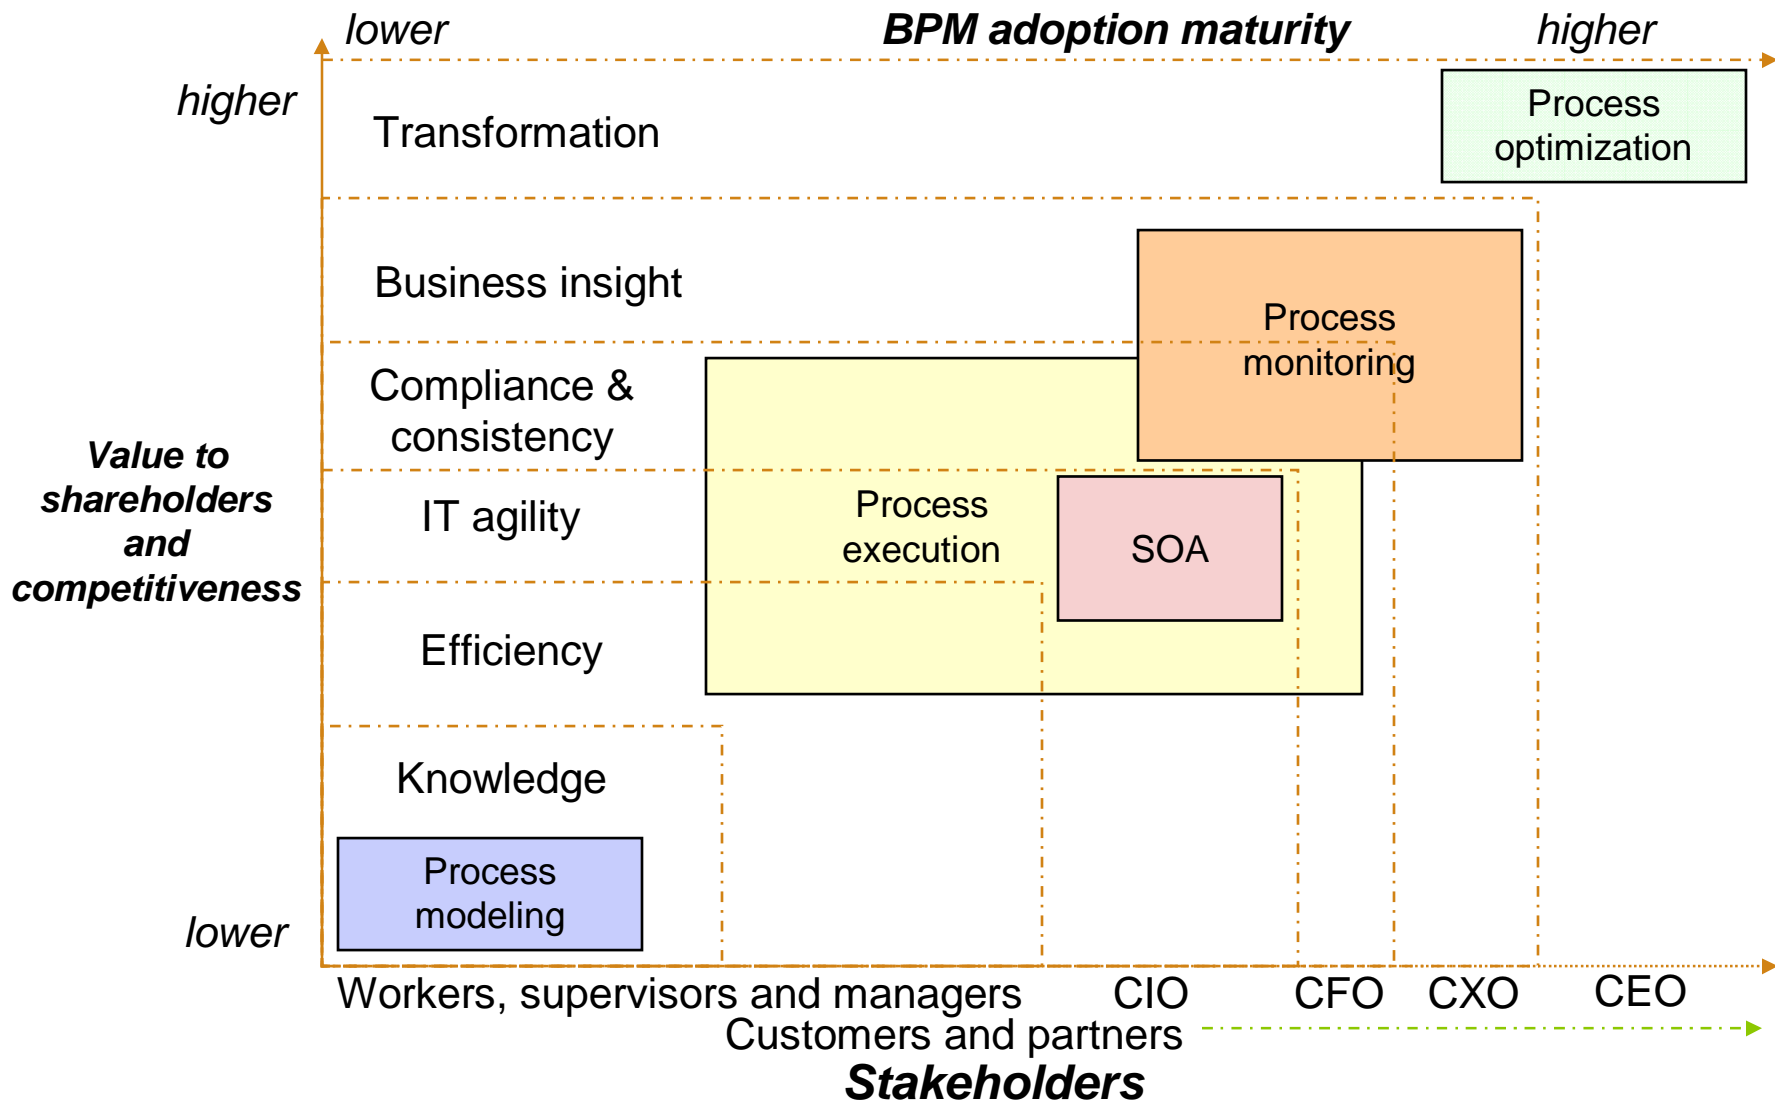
lower

BPM adoption maturity

higher

higher

Transformation

Process optimization

Business insight

Process monitoring

Compliance & consistency

Value to shareholders and competitiveness

IT agility

Process execution

SOA

Efficiency

Knowledge

Process modeling

lower

Workers, supervisors and managers

CIO

CFO

CXO

CEO

Customers and partners

Stakeholders